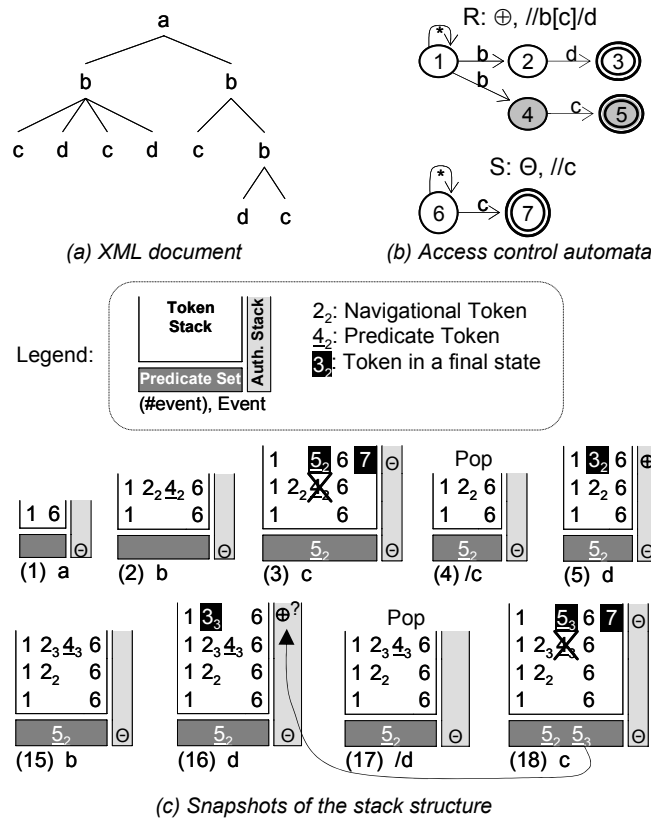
a
b b
c d c d c b
d c

(a) XML document

R: ⊕, //b[c]/d
* 1 b 2 d 3
b 4 c 5

S: Θ, //c
* 6 c 7

(b) Access control automata

Legend:
Token Stack
Auth. Stack
Predicate Set
(#event), Event

$2_2$: Navigational Token
$\underline{4}_2$: Predicate Token
$3_2$: Token in a final state

| 1 6 | Θ |
(1) a

| 1 $2_2$ $\underline{4}_2$ 6 |
| 1 6 | Θ |
(2) b

| 1 $5_2$ 6 7 | Θ |
| 1 $2_2$ $\underline{4}_2$ 6 |
| 1 6 |
$5_2$
(3) c

Pop
| 1 $2_2$ 6 |
| 1 6 | Θ |
$5_2$
(4) /c

| 1 $3_2$ 6 | ⊕ |
| 1 $2_2$ 6 |
| 1 6 | Θ |
$5_2$
(5) d

| 1 $2_3$ $\underline{4}_3$ 6 |
| 1 $2_2$ 6 |
| 1 6 | Θ |
$5_2$
(15) b

| 1 $3_3$ 6 | ⊕? |
| 1 $2_3$ $\underline{4}_3$ 6 |
| 1 $2_2$ 6 |
| 1 6 | Θ |
$5_2$
(16) d

Pop
| 1 $2_3$ $\underline{4}_3$ 6 |
| 1 $2_2$ 6 |
| 1 6 | Θ |
$5_2$
(17) /d

| 1 $5_3$ 6 7 | Θ |
| 1 $2_3$ $\underline{4}_3$ 6 |
| 1 $2_2$ 6 |
| 1 6 | Θ |
$5_2$ $5_3$
(18) c

(c) Snapshots of the stack structure